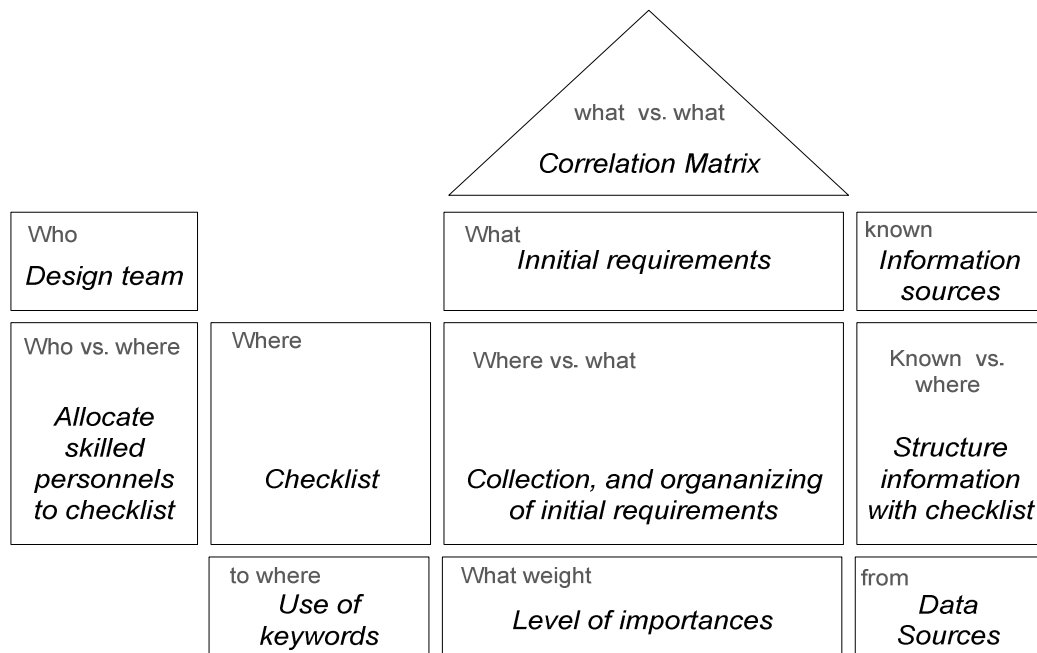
what vs. what

Correlation Matrix

Who

Design team

What

Innitial requirements

known

Information sources

Who vs. where

Allocate skilled personnels to checklist

Where

Checklist

Where vs. what

Collection, and organanizing of initial requirements

Known vs. where

Structure information with checklist

to where

Use of keywords

What weight

Level of importances

from

Data Sources